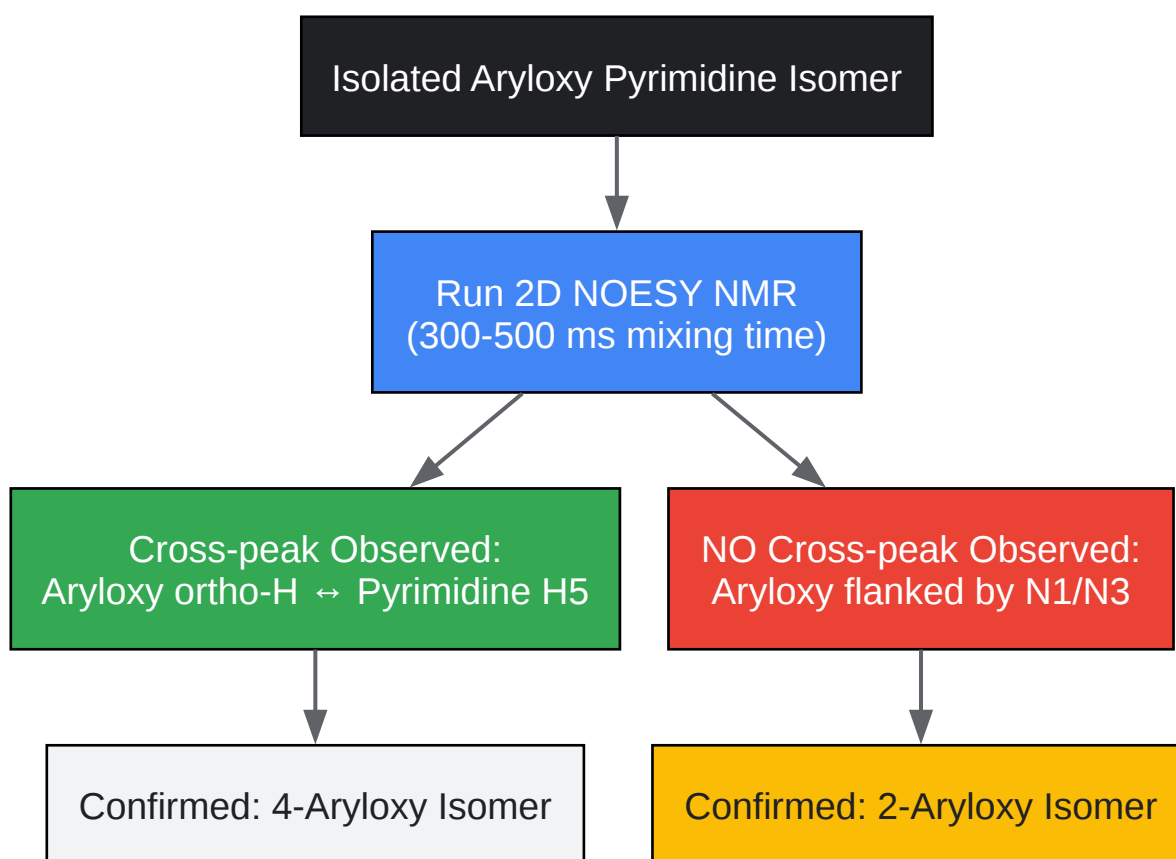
Isolated Aryloxy Pyrimidine Isomer

Run 2D NOESY NMR
(300-500 ms mixing time)

Cross-peak Observed:
Aryloxy ortho-H ↔ Pyrimidine H5

NO Cross-peak Observed:
Aryloxy flanked by N1/N3

Confirmed: 4-Aryloxy Isomer

Confirmed: 2-Aryloxy Isomer